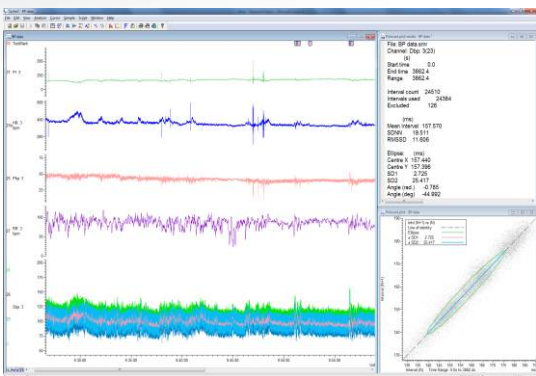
File: BP data.smr
Channel: Diap. 3(23)
(s)
Start time 0.0
End time 3862.4
Range 3862.4

Interval count 24510
Intervals used 24384
Excluded 126

(ms)
Mean interval 157.570
SDNN 18.011
RMSSD 11.606

Ellipse: (ms)
Centre X 157.440
Centre Y 157.398
SD1 2.726
SD2 25.417
Angle (rad.) -0.785
Angle (deg) -44.992